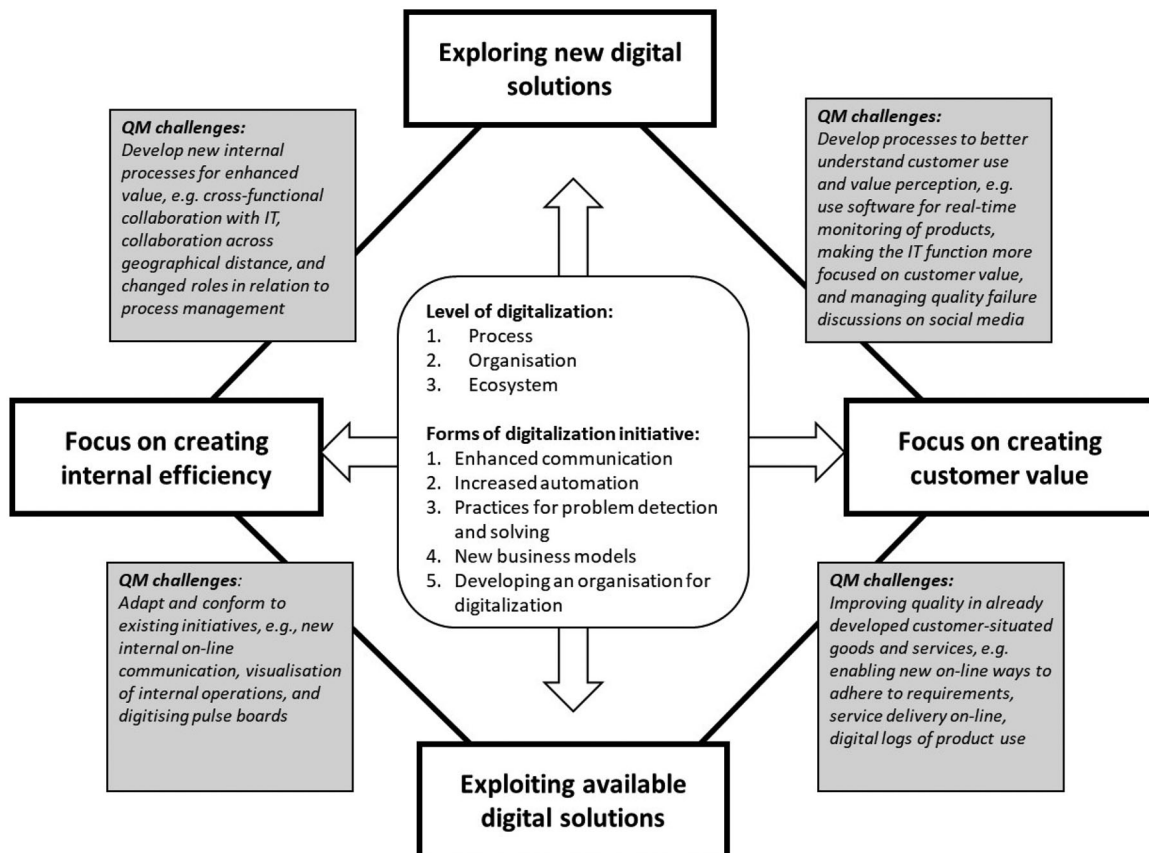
Exploring new digital solutions

QM challenges:
Develop new internal processes for enhanced value, e.g. cross-functional collaboration with IT, collaboration across geographical distance, and changed roles in relation to process management

QM challenges:
Develop processes to better understand customer use and value perception, e.g. use software for real-time monitoring of products, making the IT function more focused on customer value, and managing quality failure discussions on social media

Level of digitalization:
1. Process
2. Organisation
3. Ecosystem

Forms of digitalization initiative:
1. Enhanced communication
2. Increased automation
3. Practices for problem detection and solving
4. New business models
5. Developing an organisation for digitalization

Focus on creating internal efficiency

Focus on creating customer value

QM challenges:
Adapt and conform to existing initiatives, e.g., new internal on-line communication, visualisation of internal operations, and digitising pulse boards

QM challenges:
Improving quality in already developed customer-situated goods and services, e.g. enabling new on-line ways to adhere to requirements, service delivery on-line, digital logs of product use

Exploiting available digital solutions